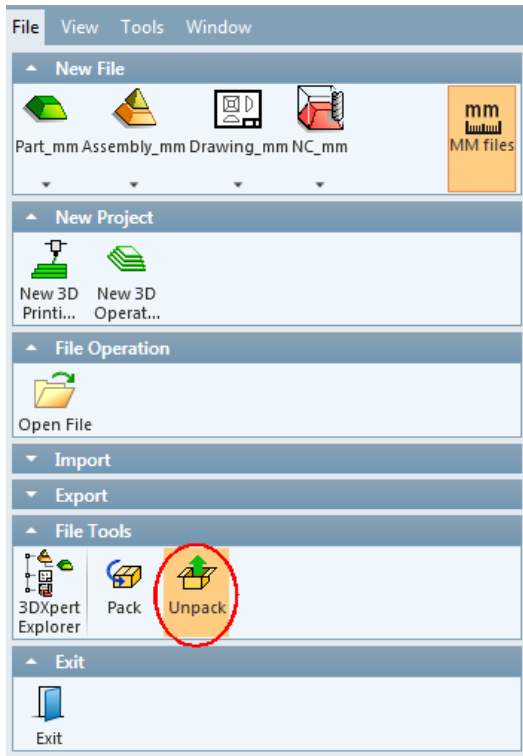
File View Tools Window

New File

Part_mm Assembly_mm Drawing_mm NC_mm

mm

MM files

New Project

New 3D Printi...

New 3D Operat...

File Operation

Open File

Import

Export

File Tools

3DXpert Explorer

Pack

Unpack

Exit

Exit